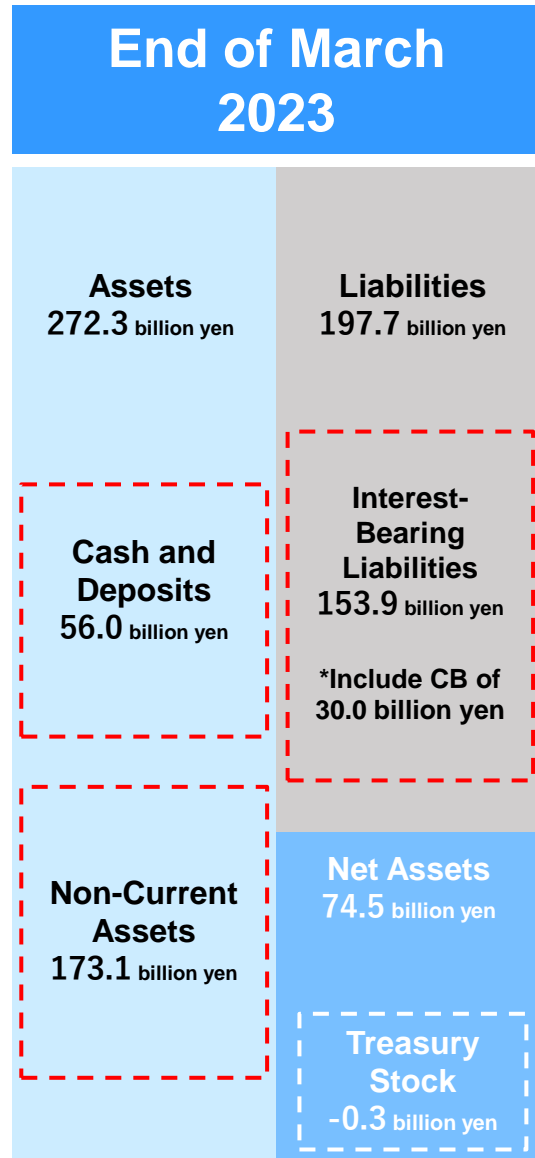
End of March 2023

Assets
272.3 billion yen

Cash and Deposits
56.0 billion yen

Non-Current Assets
173.1 billion yen

Liabilities
197.7 billion yen

Interest-Bearing Liabilities
153.9 billion yen

*Include CB of 30.0 billion yen

Net Assets
74.5 billion yen

Treasury Stock
-0.3 billion yen